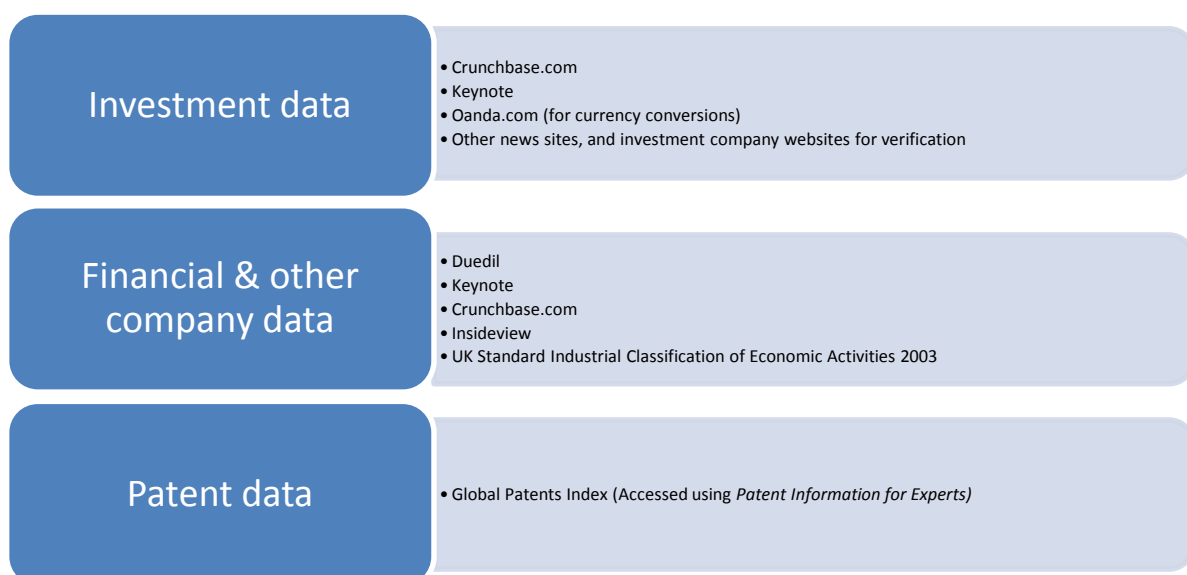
Investment data

• Crunchbase.com
• Keynote
• Oanda.com (for currency conversions)
• Other news sites, and investment company websites for verification

Financial & other company data

• Duedil
• Keynote
• Crunchbase.com
• Insideview
• UK Standard Industrial Classification of Economic Activities 2003

Patent data

• Global Patents Index (Accessed using Patent Information for Experts)